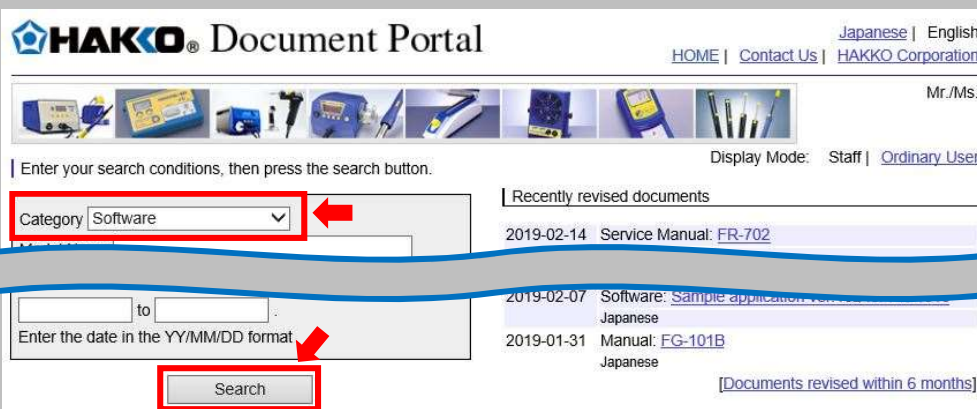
HAKKO Document Portal

Japanese | English
HOME | Contact Us | HAKKO Corporation

Mr./Ms.

Enter your search conditions, then press the search button.

Display Mode: Staff | Ordinary User

Category Software

to

Enter the date in the YY/MM/DD format

Search

Recently revised documents

2019-02-14 Service Manual: FR-702

2019-02-07 Software: Sample application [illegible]
Japanese

2019-01-31 Manual: FG-101B
Japanese

[Documents revised within 6 months]